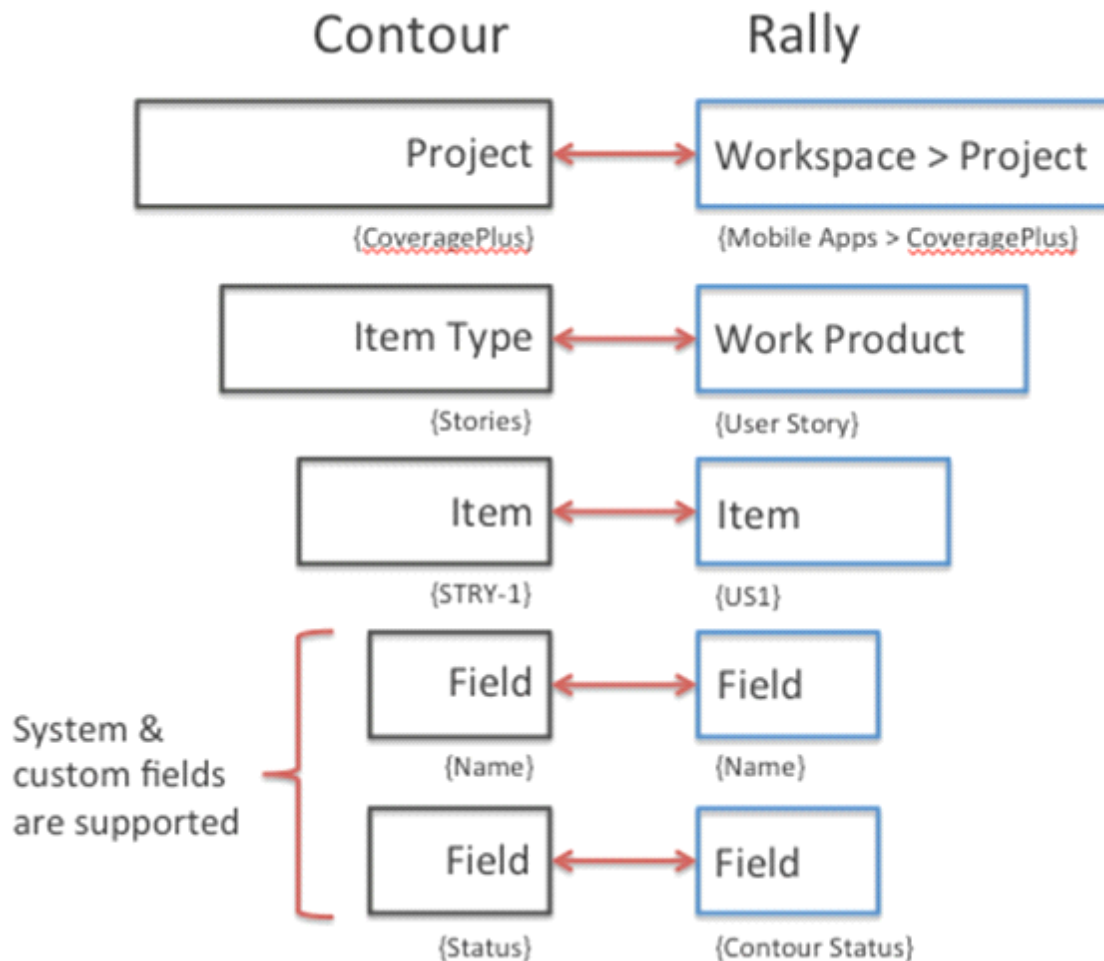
Contour

Rally

Project

Workspace > Project

{CoveragePlus}

{Mobile Apps > CoveragePlus}

Item Type

Work Product

{Stories}

{User Story}

Item

Item

{STRY-1}

{US1}

System & custom fields are supported

Field

Field

{Name}

{Name}

Field

Field

{Status}

{Contour Status}